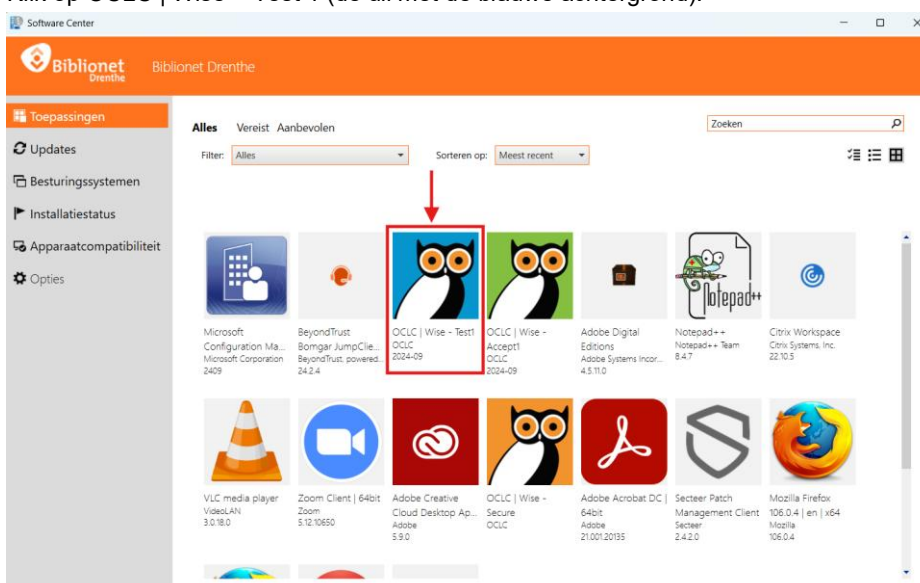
Software Center

Biblionet Drenthe

Biblionet Drenthe

Toepassingen
Updates
Besturingssystemen
Installatiestatus
Apparaatcompatibiliteit
Opties

Alles Vereist Aanbevolen

Zoeken

Filter: Alles

Sorteren op: Meest recent

Microsoft Configuration Ma...
Microsoft Corporation
2409

BeyondTrust Bomgar JumpClie...
BeyondTrust, powered...
24.2.4

OCLC | Wise - Test1
OCLC
2024-09

OCLC | Wise - Accept1
OCLC
2024-09

Adobe Digital Editions
Adobe Systems Incor...
4.5.11.0

Notepad++
Notepad++ Team
8.4.7

Citrix Workspace
Citrix Systems, Inc.
22.10.5

VLC media player
VideoLAN
3.0.18.0

Zoom Client | 64bit
Zoom
5.12.10650

Adobe Creative Cloud Desktop Ap...
Adobe
5.9.0

OCLC | Wise - Secure
OCLC

Adobe Acrobat DC | 64bit
Adobe
21.001.20135

Secteer Patch Management Client
Secteer
2.4.2.0

Mozilla Firefox 106.0.4 | en | x64
Mozilla
106.0.4